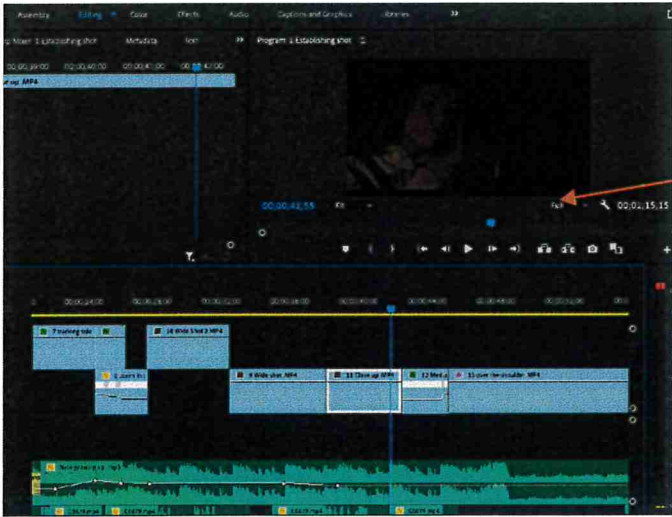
Assembly Editing Color Effects Audio Captions and Graphics Libraries »

p Mixer: 1 Establishing shot Metadata Text »

Program: 1 Establishing shot

00;00;39;00 00;00;40;00 00;00;41;00 00;00;42;00

se up .MP4

00;00;43;55 Fit Full 00;01;15;15

00;00;24;00 00;00;28;00 00;00;32;00 00;00;36;00 00;00;40;00 00;00;44;00 00;00;48;00 00;00;52;00

7 trashing tide

10 Wide Shot 2.MP4

8 Wide shot .MP4

11 Close up .MP4

12 Med s

13 over the shoulder .MP4

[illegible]